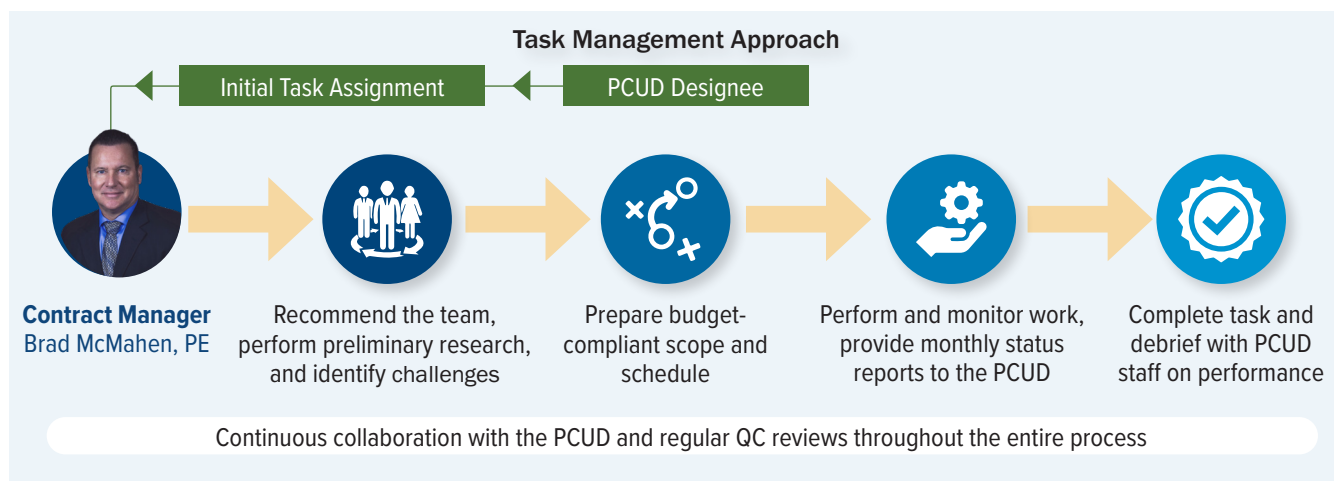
Task Management Approach

Initial Task Assignment

PCUD Designee

Contract Manager
Brad McMahen, PE

Recommend the team, perform preliminary research, and identify challenges

Prepare budget-compliant scope and schedule

Perform and monitor work, provide monthly status reports to the PCUD

Complete task and debrief with PCUD staff on performance

Continuous collaboration with the PCUD and regular QC reviews throughout the entire process